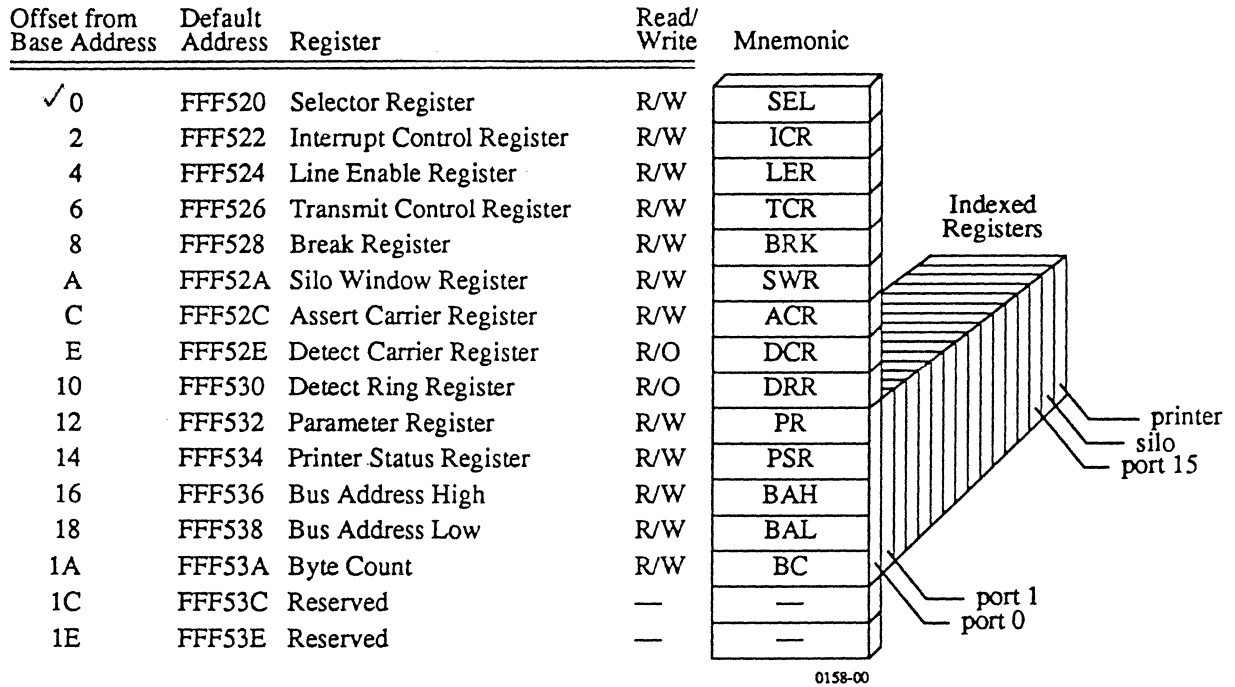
| Offset from Base Address | Default Address | Register | Read/ Write | Mnemonic |
|---|---|---|---|---|
| ✓0 | FFF520 | Selector Register | R/W | SEL |
| 2 | FFF522 | Interrupt Control Register | R/W | ICR |
| 4 | FFF524 | Line Enable Register | R/W | LER |
| 6 | FFF526 | Transmit Control Register | R/W | TCR |
| 8 | FFF528 | Break Register | R/W | BRK |
| A | FFF52A | Silo Window Register | R/W | SWR |
| C | FFF52C | Assert Carrier Register | R/W | ACR |
| E | FFF52E | Detect Carrier Register | R/O | DCR |
| 10 | FFF530 | Detect Ring Register | R/O | DRR |
| 12 | FFF532 | Parameter Register | R/W | PR |
| 14 | FFF534 | Printer Status Register | R/W | PSR |
| 16 | FFF536 | Bus Address High | R/W | BAH |
| 18 | FFF538 | Bus Address Low | R/W | BAL |
| 1A | FFF53A | Byte Count | R/W | BC |
| 1C | FFF53C | Reserved | — | — |
| 1E | FFF53E | Reserved | — | — |

Indexed Registers

printer
silo
port 15
port 1
port 0

0158-00